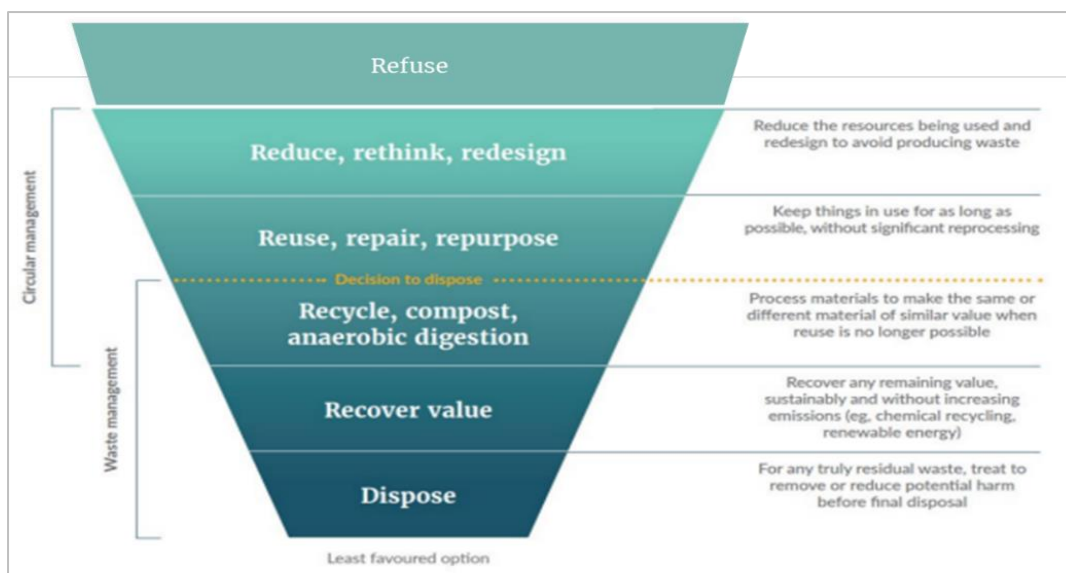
Refuse

Circular management

Waste management

Reduce, rethink, redesign

Reduce the resources being used and redesign to avoid producing waste

Reuse, repair, repurpose

Keep things in use for as long as possible, without significant reprocessing

Decision to dispose

Recycle, compost, anaerobic digestion

Process materials to make the same or different material of similar value when reuse is no longer possible

Recover value

Recover any remaining value, sustainably and without increasing emissions (eg, chemical recycling, renewable energy)

Dispose

For any truly residual waste, treat to remove or reduce potential harm before final disposal

Least favoured option